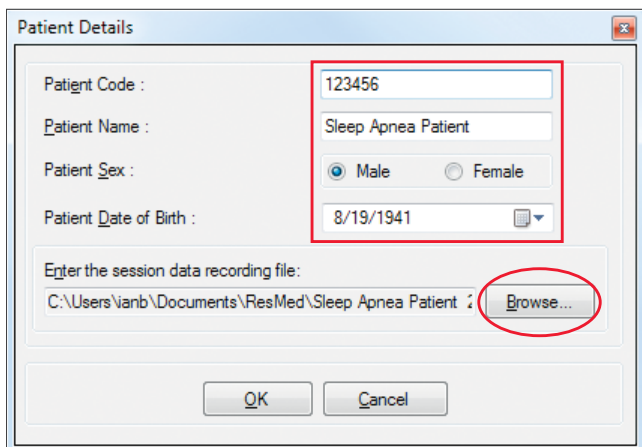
Patient Details

Patient Code : 123456

Patient Name : Sleep Apnea Patient

Patient Sex : Male Female

Patient Date of Birth : 8/19/1941

Enter the session data recording file:

C:\Users\ianb\Documents\ResMed\Sleep Apnea Patient 2

Browse...

OK

Cancel